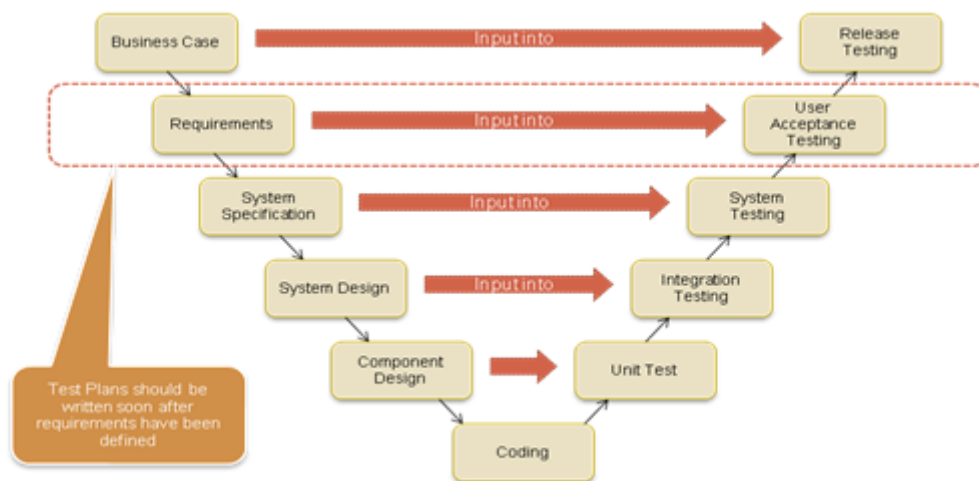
Business Case

Input into

Release Testing

Requirements

Input into

User Acceptance Testing

System Specification

Input into

System Testing

System Design

Input into

Integration Testing

Component Design

Unit Test

Coding

Test Plans should be written soon after requirements have been defined